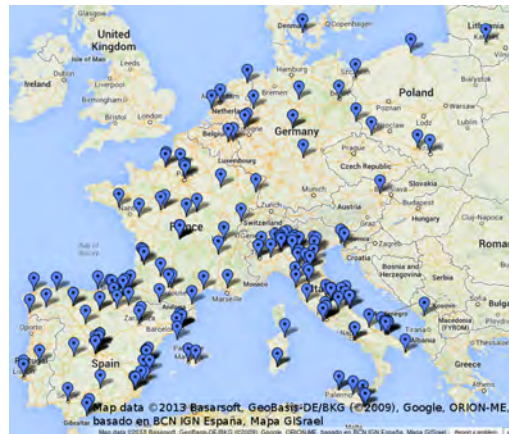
Glasgow
Denmark
Copenhagen
Lithuania
United Kingdom
Leeds
Liverpool
Birmingham
London
Hamburg
Berlin
Poland
Warsaw
Netherlands
Amsterdam
Belgium
Germany
Luxembourg
Frankfurt
Prague
Czech Republic
Munich
Slovakia
Vienna
Austria
Paris
France
Switzerland
Hungary
Croatia
Roman
Bosnia and Herzegovina
Serbia
Monaco
Marseille
Porto
Andorra
Barcelona
Spain
Madrid
Lisbon
Italy
Rome
Naples
Macedonia (FYROM)
Albania
Map data ©2013 Basarsoft, GeoBasis-DE/BKG (©2009), Google, ORION-ME, basado en BCN IGN España, Mapa GISrael
Map data ©2013 Basarsoft, GeoBasis-DE/BKG (©2009), Google, ORION-ME, basado en BCN IGN España, Mapa GISrael
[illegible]